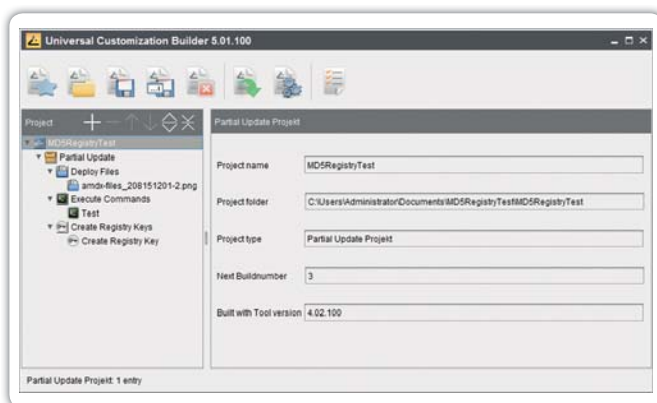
Universal Customization Builder 5.01.100

Project

MD5RegistryTest
Partial Update
Deploy Files
amdx-files_208151201-2.png
Execute Commands
Test
Create Registry Keys
Create Registry Key

Partial Update Projekt

Project name MD5RegistryTest

Project folder C:\Users\Administrator\Documents\MD5RegistryTest\MD5RegistryTest

Project type Partial Update Projekt

Next Buildnumber 3

Built with Tool version 4.02.100

Partial Update Projekt: 1 entry